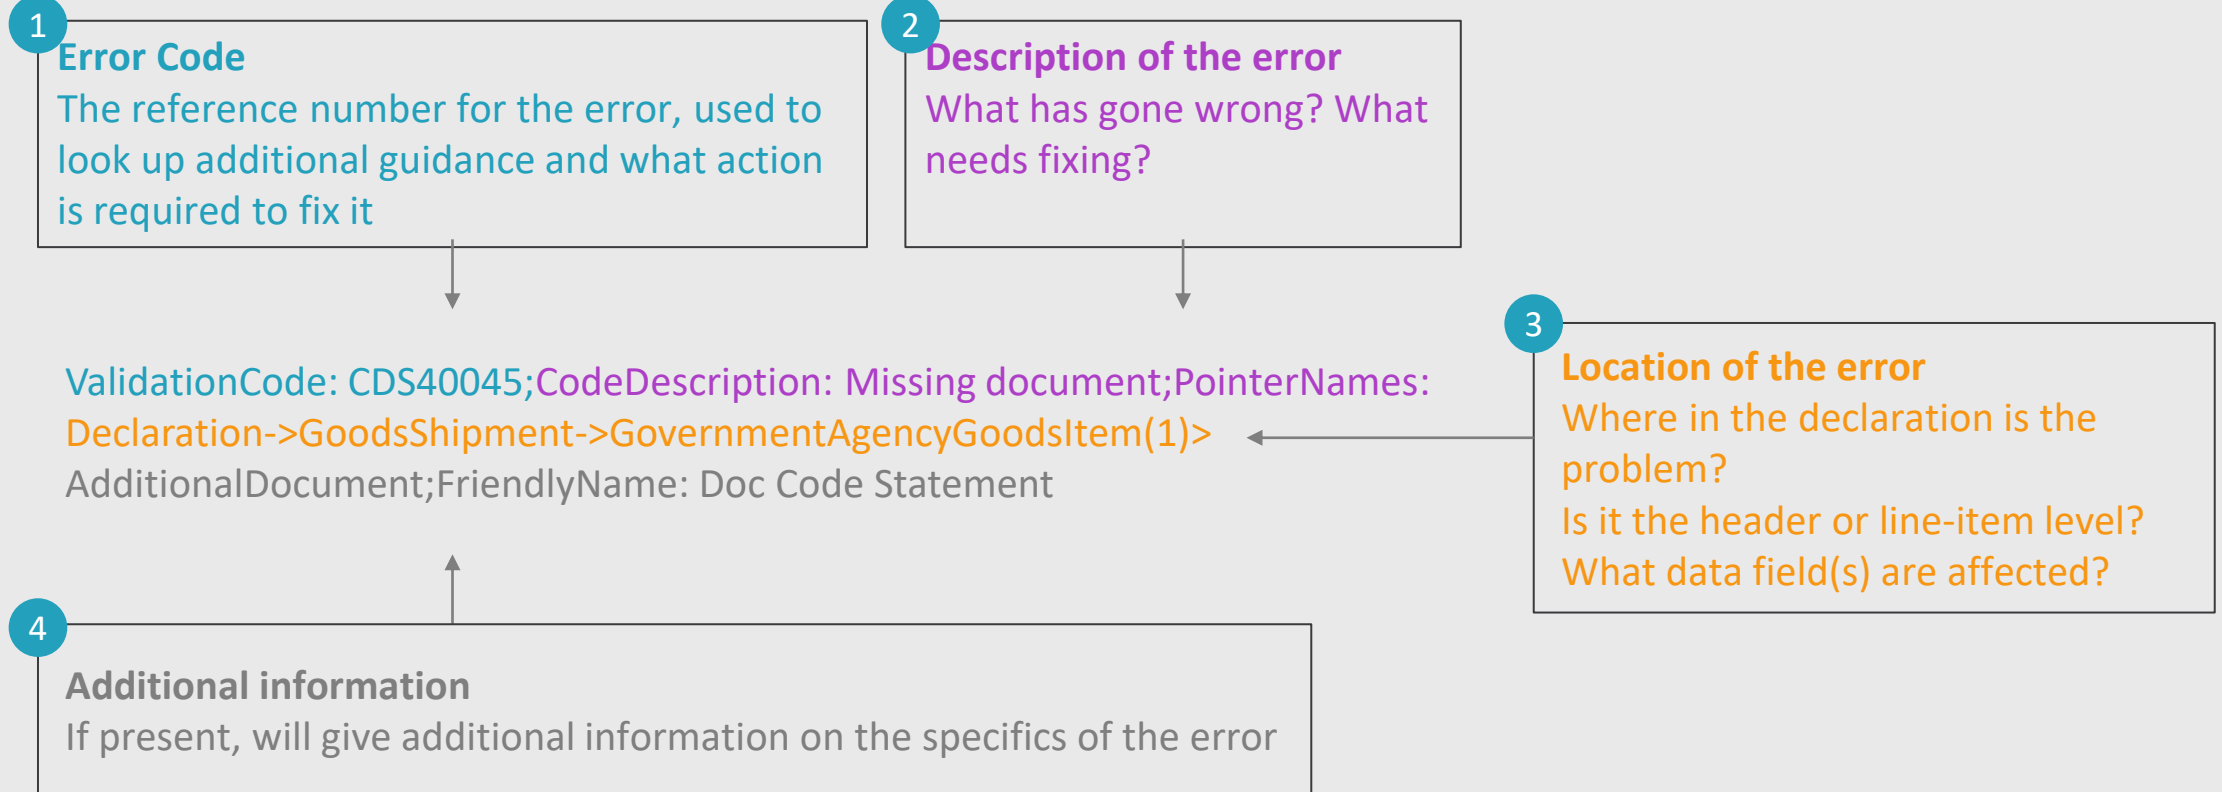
1
Error Code
The reference number for the error, used to look up additional guidance and what action is required to fix it

2
Description of the error
What has gone wrong? What needs fixing?

ValidationCode: CDS40045;CodeDescription: Missing document;PointerNames: Declaration->GoodsShipment->GovernmentAgencyGoodsItem(1)> AdditionalDocument;FriendlyName: Doc Code Statement

3
Location of the error
Where in the declaration is the problem?
Is it the header or line-item level?
What data field(s) are affected?

4
Additional information
If present, will give additional information on the specifics of the error